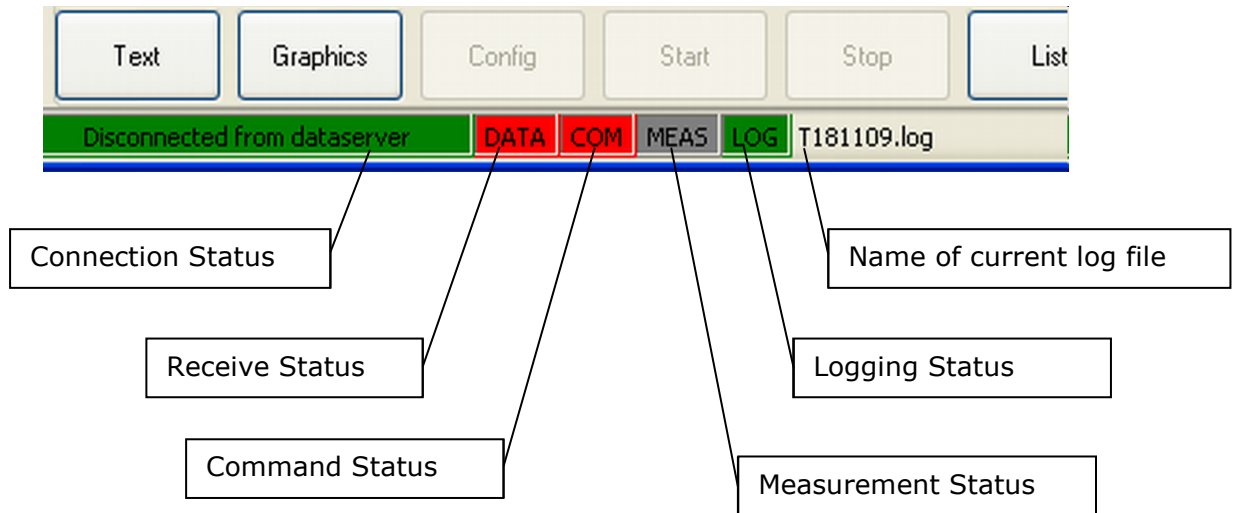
Text Graphics Config Start Stop List

Disconnected from dataserver DATA COM MEAS LOG T181109.log

Connection Status

Name of current log file

Receive Status

Logging Status

Command Status

Measurement Status